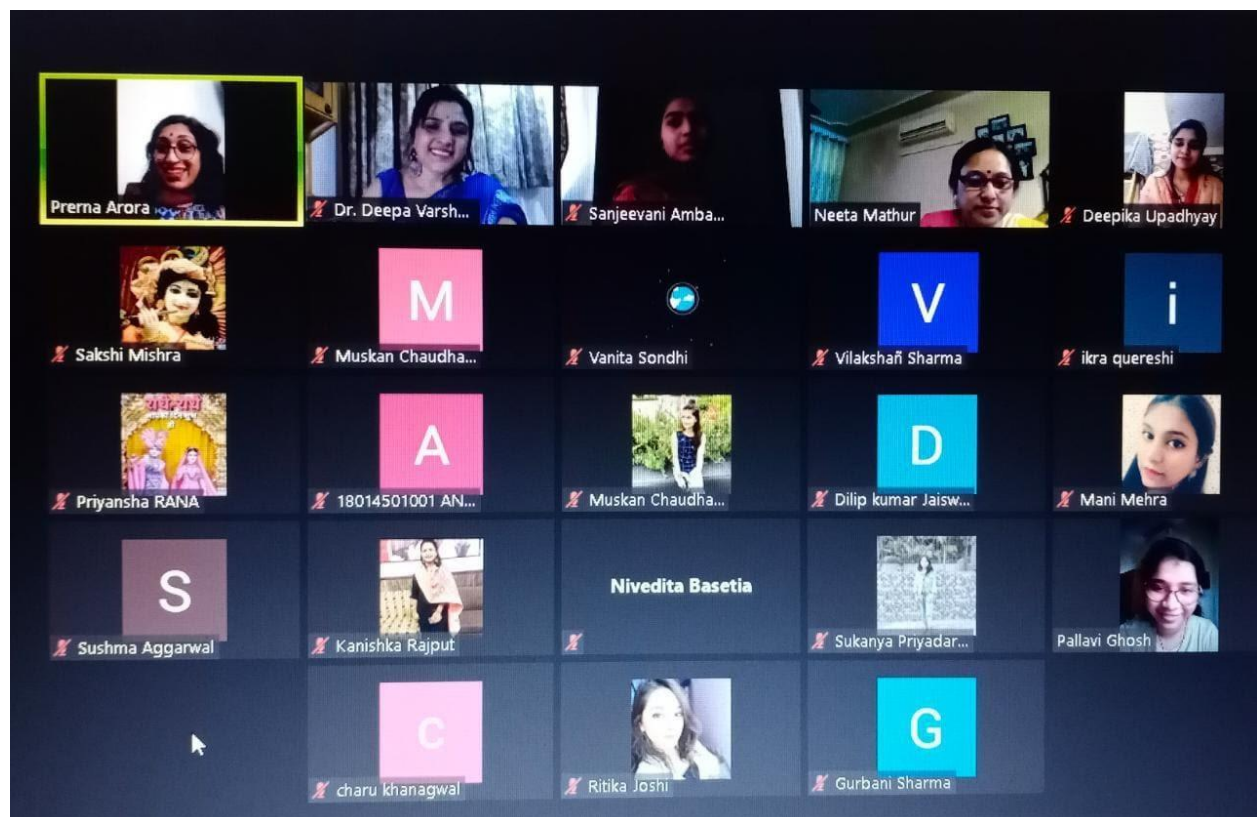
Prerna Arora
Dr. Deepa Varsh...
Sanjeevani Amba...
Neeta Mathur
Deepika Upadhyay

M
V
i
Sakshi Mishra
Muskan Chaudha...
Vanita Sondhi
Vilakshafi Sharma
ikra quereshi

A
D
Priyansha RANA
18014501001 AN...
Muskan Chaudha...
Dilip kumar Jaisw...
Mani Mehra

S
Nivedita Basetia
Sushma Aggarwal
Kanishka Rajput
Sukanya Priyadar...
Pallavi Ghosh

c
G
charu khanagwal
Ritika Joshi
Gurbani Sharma